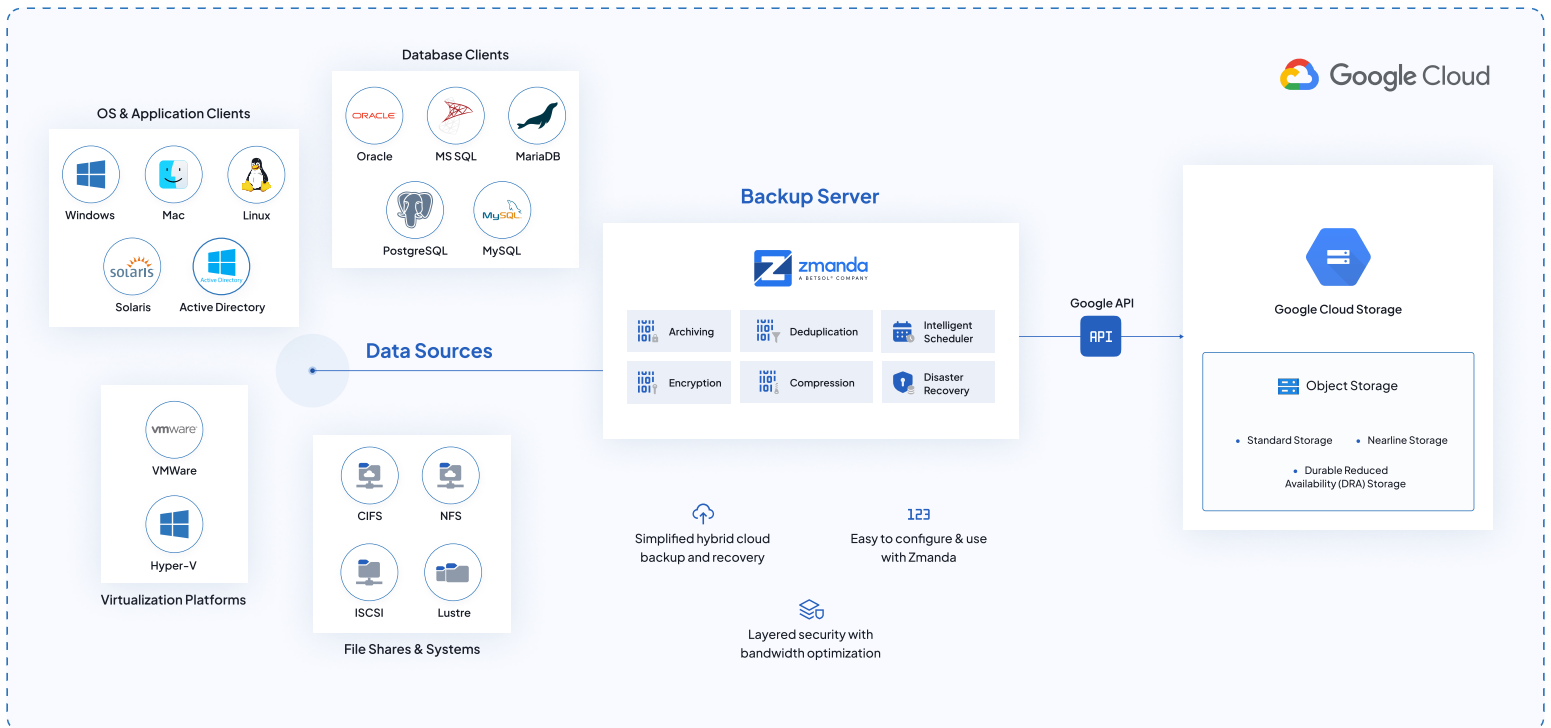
Google Cloud

Database Clients

ORACLE
Oracle
MS SQL
MariaDB
PostgreSQL
MySQL
MySQL

OS & Application Clients

Windows
Mac
Linux
solaris
Solaris
Active Directory
Active Directory

Backup Server

zmanda
A BETSOL COMPANY

Archiving
Deduplication
Intelligent Scheduler
Encryption
Compression
Disaster Recovery

Data Sources

Google API
API

Google Cloud Storage

Object Storage

• Standard Storage • Nearline Storage
• Durable Reduced Availability (DRA) Storage

vmware
VMWare
Hyper-V
Virtualization Platforms

CIFS
NFS
ISCSI
Lustre
File Shares & Systems

Simplified hybrid cloud backup and recovery

123
Easy to configure & use with Zmanda

Layered security with bandwidth optimization